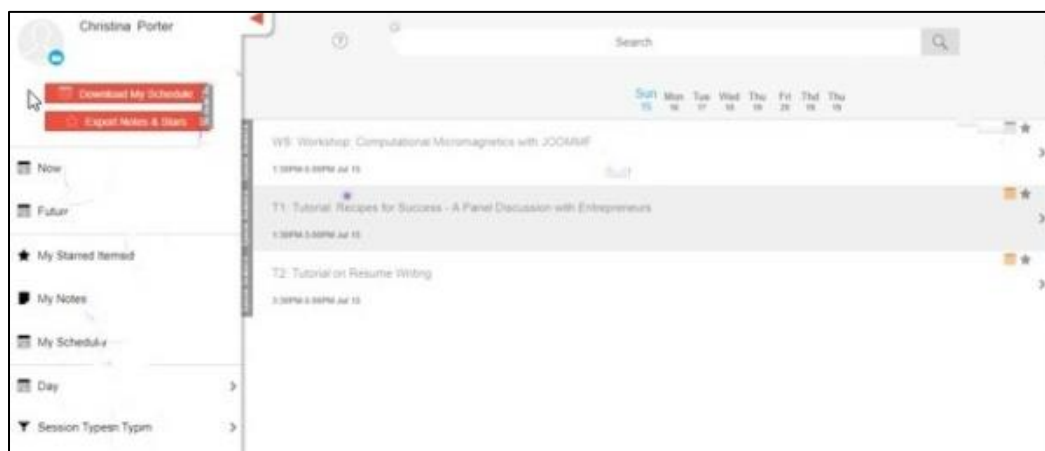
Christina Porter

Download My Schedule

Export Notes & Stars

Now

Futurr

My Starred Itemsd

My Notes

My Schedulry

Day

Session Typesn Typm

Search

Sun 15 Mon 16 Tue 17 Wed 18 Thu 19 Fri 20 Thd 19 Thu 19

W5: Workshop: Computational Micromagnetics with JOOMMF

1:30PM-5:00PM Jul 15

T1: Tutorial: Recipes for Success - A Panel Discussion with Entrepreneurs

1:30PM-3:00PM Jul 15

T2: Tutorial on Resume Writing

3:30PM-5:00PM Jul 15